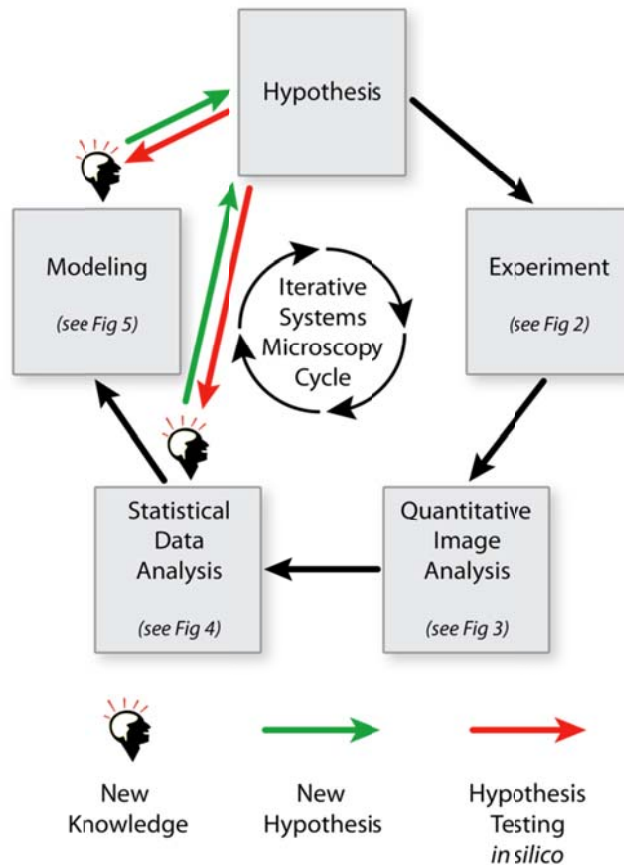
Hypothesis

Modeling
(see Fig 5)

Iterative Systems Microscopy Cycle

Experiment
(see Fig 2)

Statistical Data Analysis
(see Fig 4)

Quantitative Image Analysis
(see Fig 3)

New Knowledge

New Hypothesis

Hypothesis Testing *in silico*